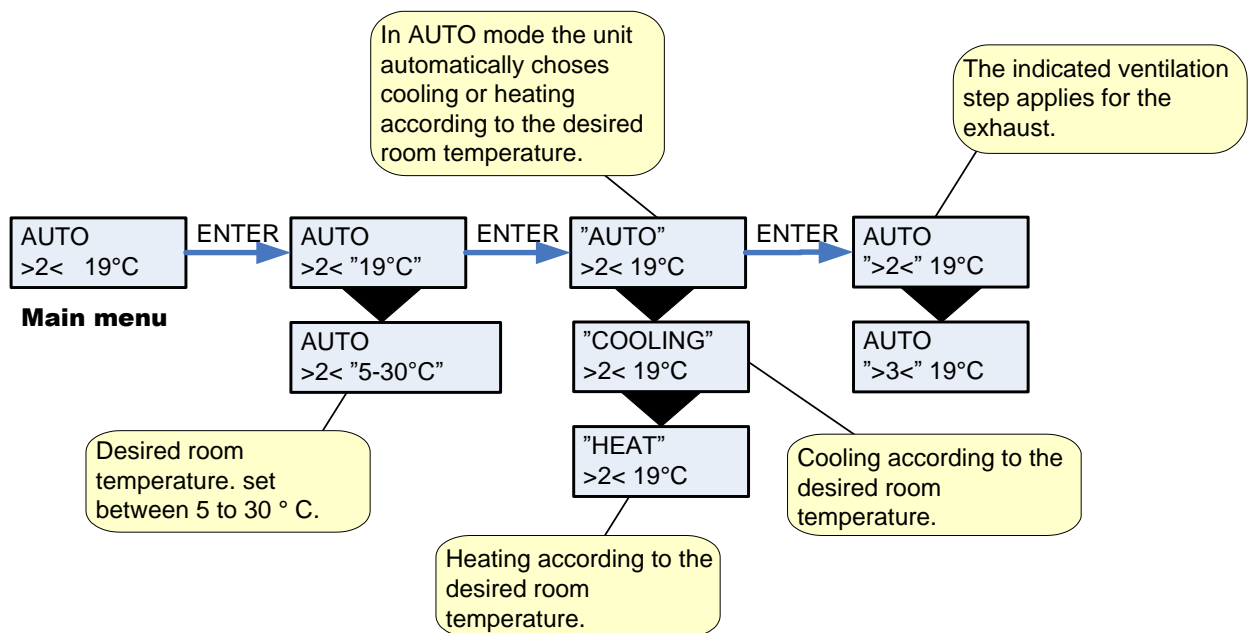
In AUTO mode the unit automatically choses cooling or heating according to the desired room temperature.

The indicated ventilation step applies for the exhaust.

AUTO
>2<   19°C

Main menu

ENTER

AUTO
>2< ”19°C”

ENTER

”AUTO”
>2< 19°C

ENTER

AUTO
”>2<” 19°C

AUTO
>2< ”5-30°C”

”COOLING”
>2< 19°C

AUTO
”>3<” 19°C

”HEAT”
>2< 19°C

Desired room temperature. set between 5 to 30 ° C.

Cooling according to the desired room temperature.

Heating according to the desired room temperature.